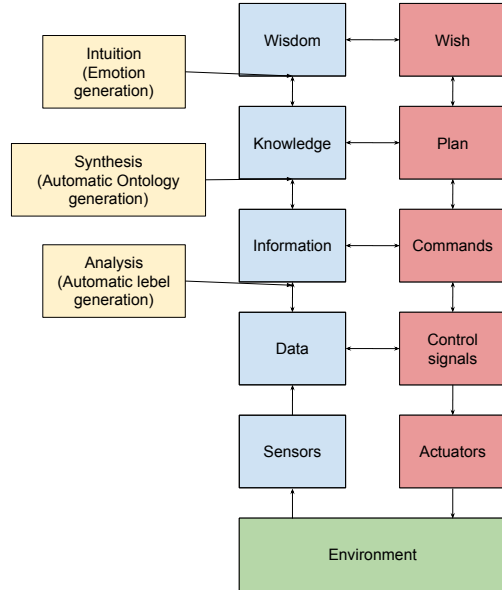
Intuition
(Emotion
generation)

Wisdom

Wish

Synthesis
(Automatic Ontology
generation)

Knowledge

Plan

Analysis
(Automatic lebel
generation)

Information

Commands

Data

Control
signals

Sensors

Actuators

Environment